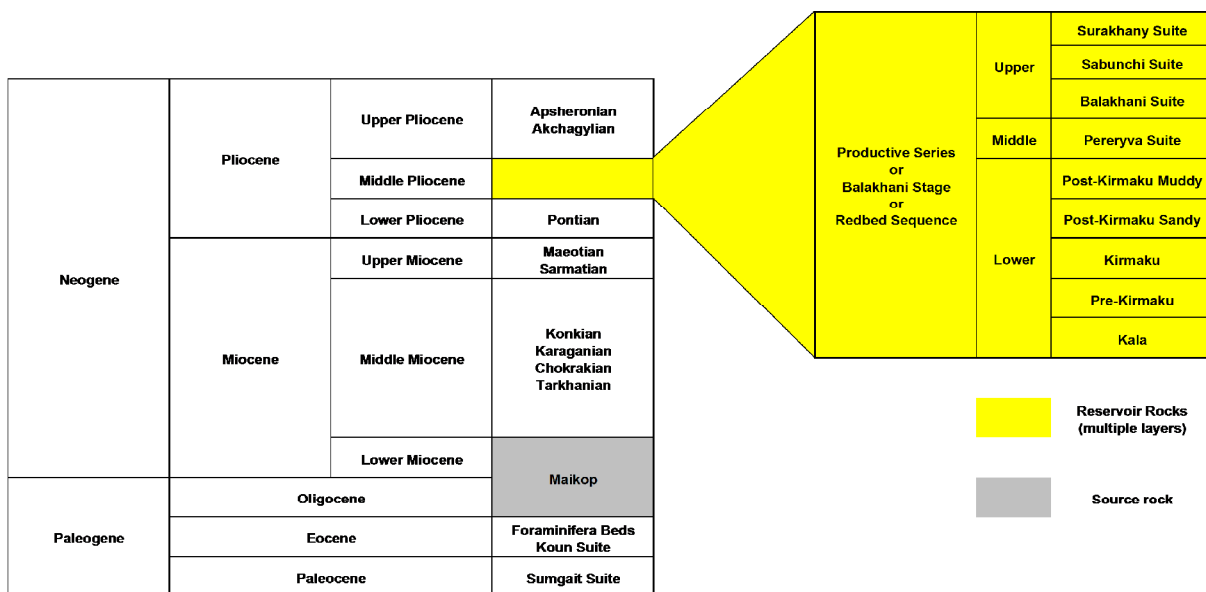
| | | | |
|---|---|---|---|
| Neogene | Pliocene | Upper Pliocene | Apsheronian Akchagylian |
| | | Middle Pliocene | |
| | | Lower Pliocene | Pontian |
| | Miocene | Upper Miocene | Maeotian Sarmatian |
| | | Middle Miocene | Konkian Karaganian Chokrakian Tarkhanian |
| | | Lower Miocene | Maikop |
| Paleogene | Oligocene | | |
| | Eocene | | Foraminifera Beds Koun Suite |
| | Paleocene | | Sumgait Suite |

| | | |
|---|---|---|
| Productive Series or Balakhani Stage or Redbed Sequence | Upper | Surakhany Suite |
| | | Sabunchi Suite |
| | | Balakhani Suite |
| | Middle | Pereryva Suite |
| | Lower | Post-Kirmaku Muddy |
| | | Post-Kirmaku Sandy |
| | | Kirmaku |
| | | Pre-Kirmaku |
| | | Kala |

Reservoir Rocks (multiple layers)

Source rock